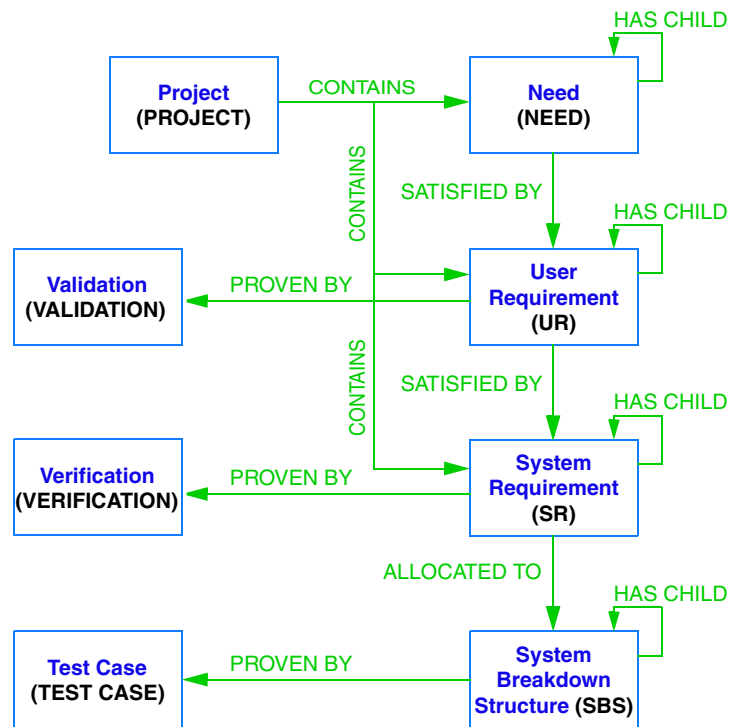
HAS CHILD

Project
(PROJECT)

CONTAINS

Need
(NEED)

CONTAINS

SATISFIED BY

HAS CHILD

Validation
(VALIDATION)

PROVEN BY

User
Requirement
(UR)

CONTAINS

SATISFIED BY

HAS CHILD

Verification
(VERIFICATION)

PROVEN BY

System
Requirement
(SR)

ALLOCATED TO

HAS CHILD

Test Case
(TEST CASE)

PROVEN BY

System
Breakdown
Structure (SBS)